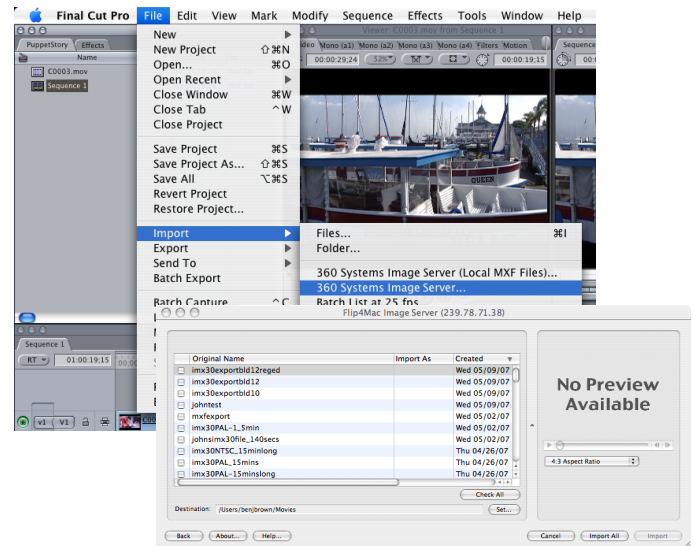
Final Cut Pro File Edit View Mark Modify Sequence Effects Tools Window Help

PuppetStory Effects
Name
C0003.mov
Sequence 1

New
New Project ⇧⌘N
Open... ⌘O
Open Recent
Close Window ⌘W
Close Tab ^W
Close Project

Save Project ⌘S
Save Project As... ⇧⌘S
Save All ⌥⌘S
Revert Project
Restore Project...

Import
Export
Send To
Batch Export

Batch Capture ^C

Files... ⌘I
Folder...
360 Systems Image Server (Local MXF Files)...
360 Systems Image Server...
Batch List at 25 fps

Viewer: C0003.mov from Sequence 1
Video Mono (a1) Mono (a2) Mono (a3) Mono (a4) Filters Motion
00:00:29;24 52% 00:00:19;15
Sequence

QUEEN

Sequence 1
RT 01:00:19;15
v1 V1

Flip4Mac Image Server (239.78.71.38)

| Original Name | Import As | Created |
|---|---|---|
| imx30exportbld12reged | | Wed 05/09/07 |
| imx30exportbld12 | | Wed 05/09/07 |
| imx30exportbld10 | | Wed 05/09/07 |
| johntest | | Wed 05/09/07 |
| mxfexport | | Wed 05/02/07 |
| imx30PAL-1_5min | | Wed 05/02/07 |
| johnsimx30file_140secs | | Wed 05/02/07 |
| imx30NTSC_15minlong | | Thu 04/26/07 |
| imx30PAL_15mins | | Thu 04/26/07 |
| imx30PAL-15minslong | | Thu 04/26/07 |

Check All
Destination: /Users/benjbrown/Movies Set...

No Preview Available

4:3 Aspect Ratio

Back About... Help... Cancel Import All Import